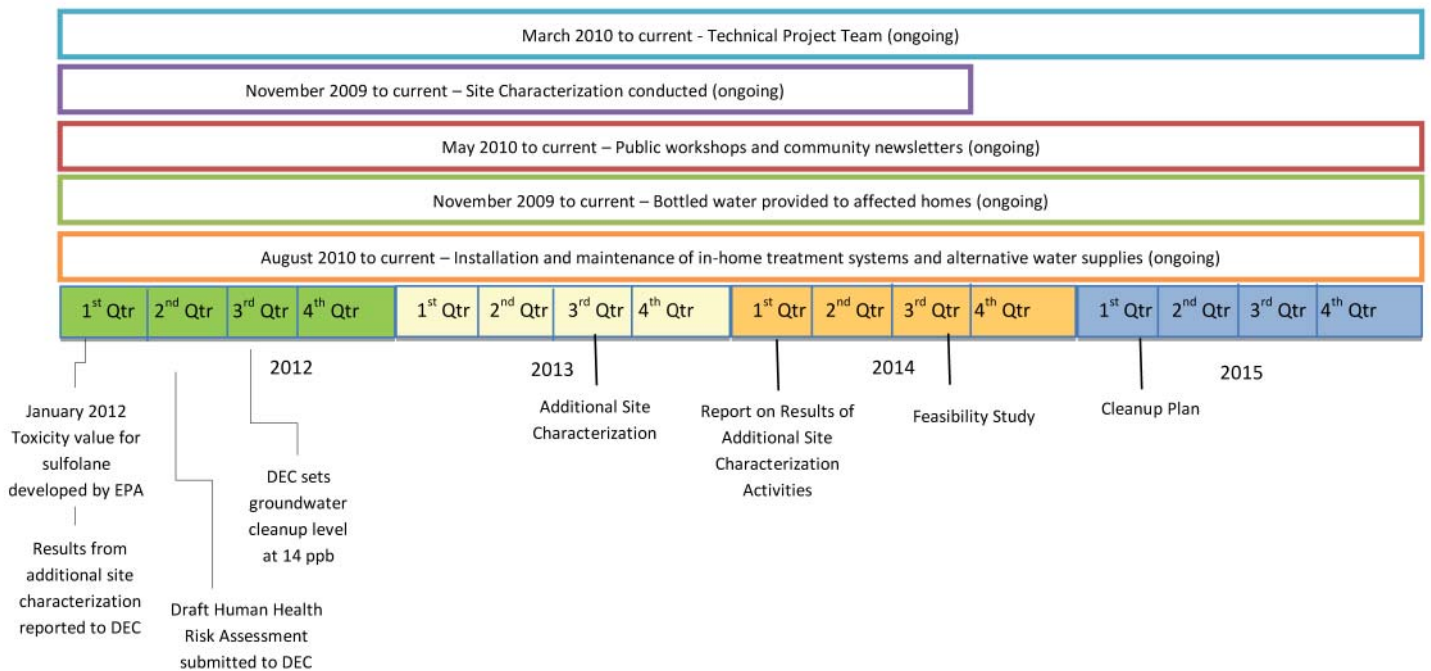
March 2010 to current - Technical Project Team (ongoing)

November 2009 to current – Site Characterization conducted (ongoing)

May 2010 to current – Public workshops and community newsletters (ongoing)

November 2009 to current – Bottled water provided to affected homes (ongoing)

August 2010 to current – Installation and maintenance of in-home treatment systems and alternative water supplies (ongoing)

| $1^{st}$ Qtr | $2^{nd}$ Qtr | $3^{rd}$ Qtr | $4^{th}$ Qtr | $1^{st}$ Qtr | $2^{nd}$ Qtr | $3^{rd}$ Qtr | $4^{th}$ Qtr | $1^{st}$ Qtr | $2^{nd}$ Qtr | $3^{rd}$ Qtr | $4^{th}$ Qtr | $1^{st}$ Qtr | $2^{nd}$ Qtr | $3^{rd}$ Qtr | $4^{th}$ Qtr |
|---|---|---|---|---|---|---|---|---|---|---|---|---|---|---|---|

2012

2013

2014

2015

January 2012 Toxicity value for sulfolane developed by EPA

Results from additional site characterization reported to DEC

Draft Human Health Risk Assessment submitted to DEC

DEC sets groundwater cleanup level at 14 ppb

Additional Site Characterization

Report on Results of Additional Site Characterization Activities

Feasibility Study

Cleanup Plan